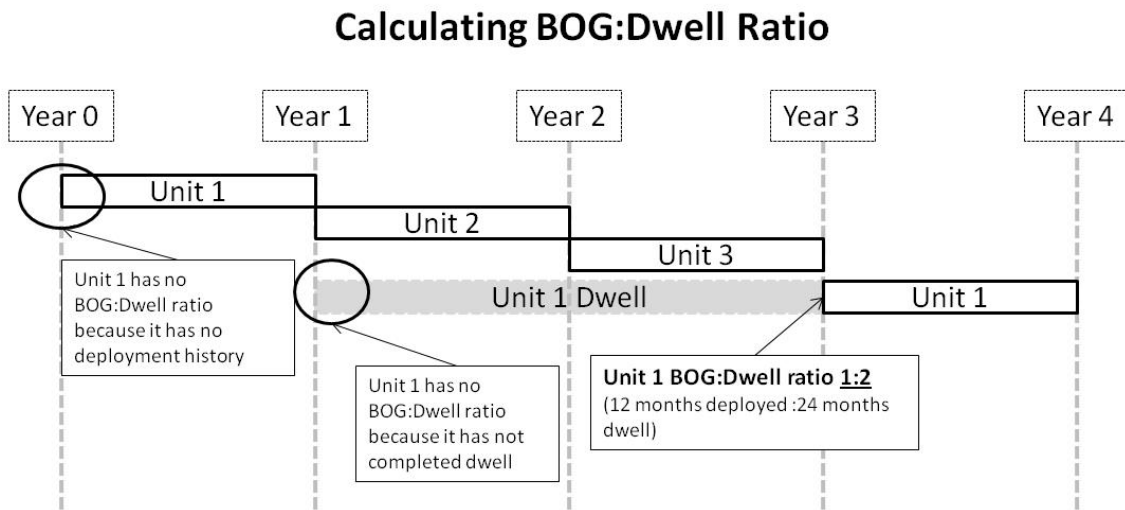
Calculating BOG:Dwell Ratio

Year 0

Year 1

Year 2

Year 3

Year 4

Unit 1

Unit 2

Unit 3

Unit 1 Dwell

Unit 1

Unit 1 has no BOG:Dwell ratio because it has no deployment history

Unit 1 has no BOG:Dwell ratio because it has not completed dwell

Unit 1 BOG:Dwell ratio 1:2
(12 months deployed :24 months dwell)